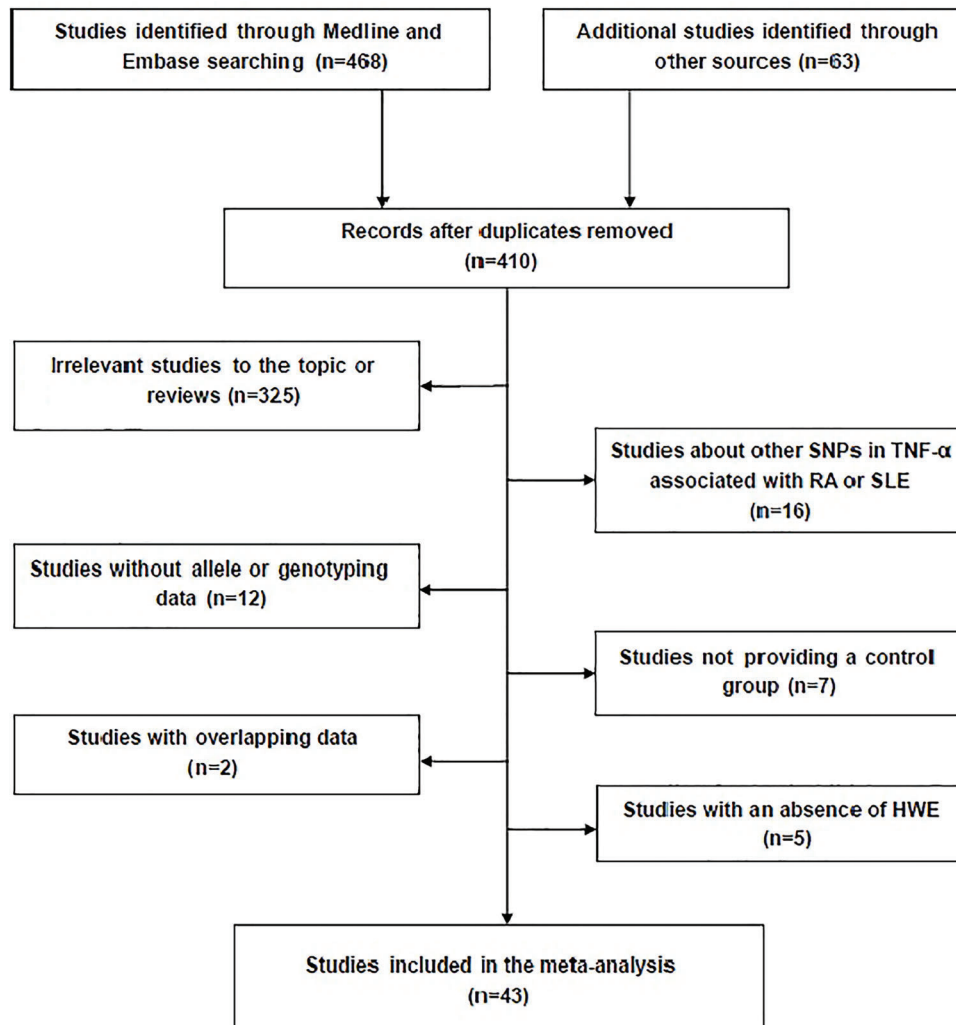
Studies identified through Medline and Embase searching (n=468)

Additional studies identified through other sources (n=63)

Records after duplicates removed (n=410)

Irrelevant studies to the topic or reviews (n=325)

Studies about other SNPs in TNF-α associated with RA or SLE (n=16)

Studies without allele or genotyping data (n=12)

Studies not providing a control group (n=7)

Studies with overlapping data (n=2)

Studies with an absence of HWE (n=5)

Studies included in the meta-analysis (n=43)